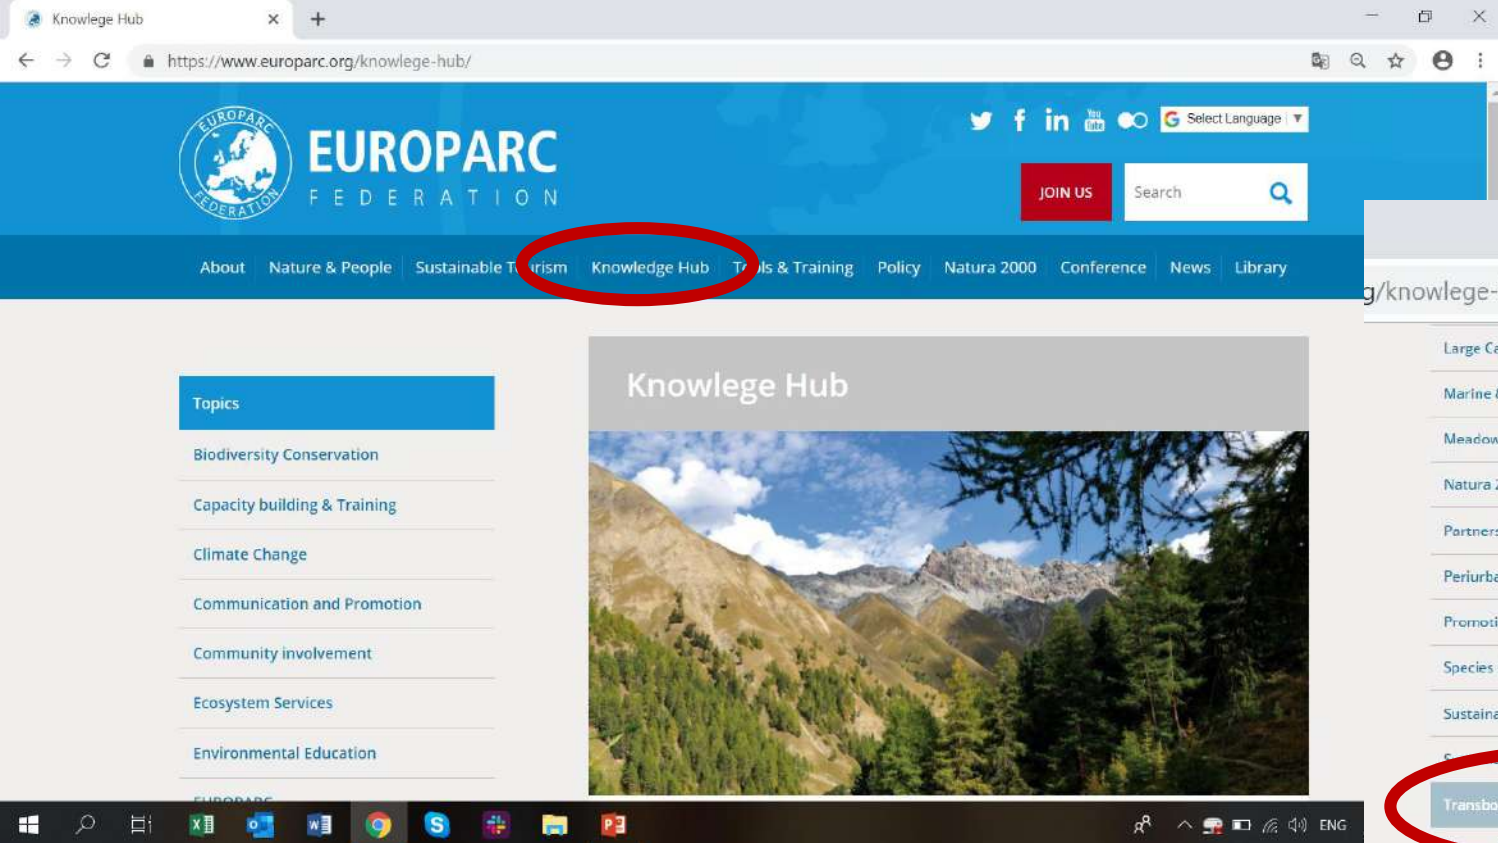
Knowlege Hub

https://www.europarc.org/knowlege-hub/

EUROPARC FEDERATION

Select Language

JOIN US

Search

About | Nature & People | Sustainable T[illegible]rism | Knowledge Hub | T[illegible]ls & Training | Policy | Natura 2000 | Conference | News | Library

g/knowlege-

Large Ca

Marine

Meadow

Natura

Partner

Periurba

Promoti

Species

Sustaina

Transbo

Knowlege Hub

Topics

Biodiversity Conservation

Capacity building & Training

Climate Change

Communication and Promotion

Community involvement

Ecosystem Services

Environmental Education

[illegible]

ENG